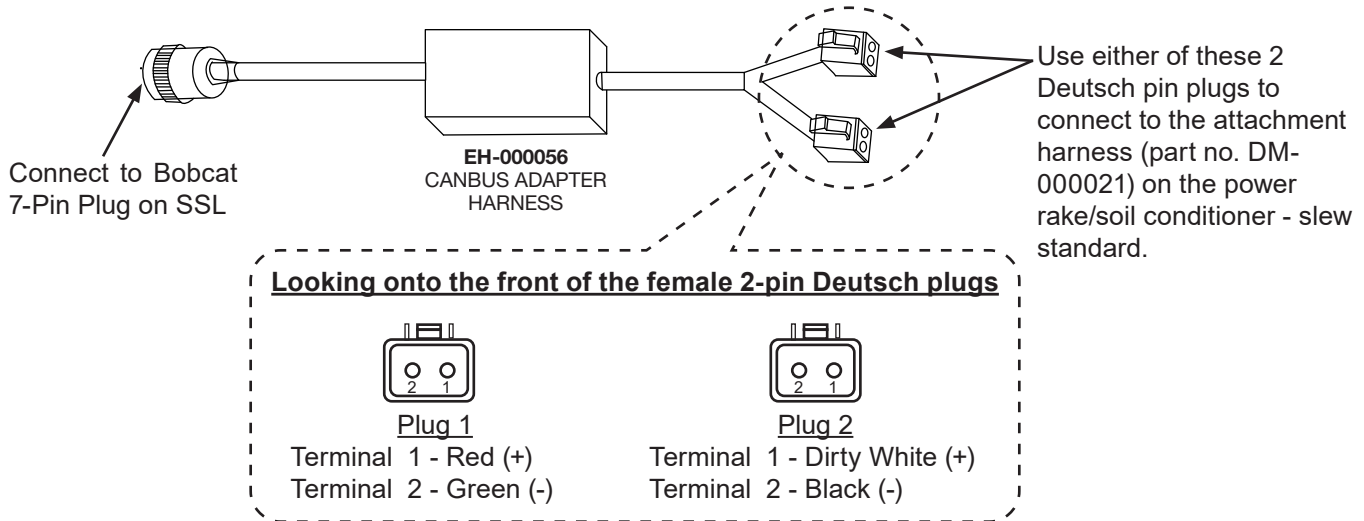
Use either of these 2 Deutsch pin plugs to connect to the attachment harness (part no. DM-000021) on the power rake/soil conditioner - slew standard.

Connect to Bobcat 7-Pin Plug on SSL

EH-000056
CANBUS ADAPTER HARNESS

Looking onto the front of the female 2-pin Deutsch plugs

2 1

Plug 1
Terminal 1 - Red (+)
Terminal 2 - Green (-)

2 1

Plug 2
Terminal 1 - Dirty White (+)
Terminal 2 - Black (-)